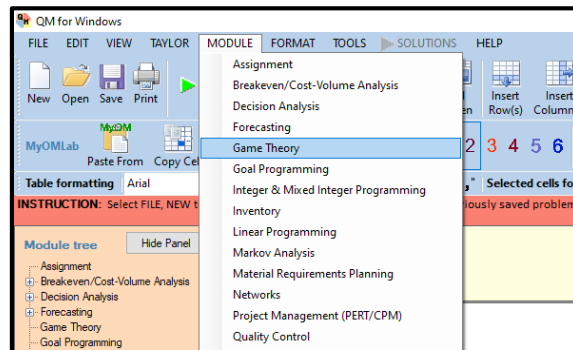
QM for Windows

FILE EDIT VIEW TAYLOR MODULE FORMAT TOOLS SOLUTIONS HELP

New Open Save Print

Insert Row(s) Insert Column

MyOMLab MyOM Paste From Copy Cel

2 3 4 5 6

Table formatting Arial

Selected cells fo

INSTRUCTION: Select FILE, NEW t

iously saved problem

Module tree Hide Panel

Assignment
Breakeven/Cost-Volume Analysis
Decision Analysis
Forecasting
Game Theory
Goal Programming

Assignment
Breakeven/Cost-Volume Analysis
Decision Analysis
Forecasting
Game Theory
Goal Programming
Integer & Mixed Integer Programming
Inventory
Linear Programming
Markov Analysis
Material Requirements Planning
Networks
Project Management (PERT/CPM)
Quality Control